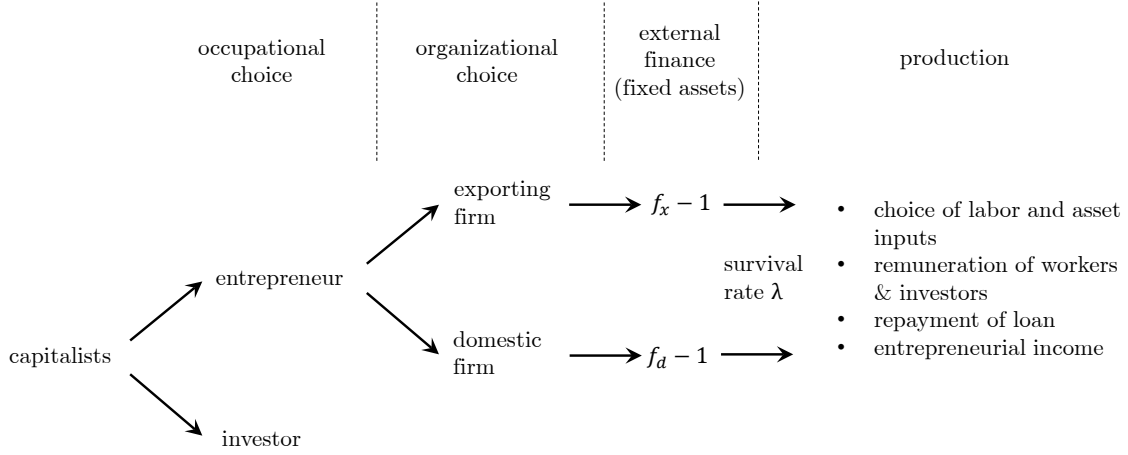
occupational choice

organizational choice

external finance (fixed assets)

production

exporting firm

$f_x - 1$

entrepreneur

survival rate $\lambda$

capitalists

domestic firm

$f_d - 1$

investor

- choice of labor and asset inputs
- remuneration of workers & investors
- repayment of loan
- entrepreneurial income